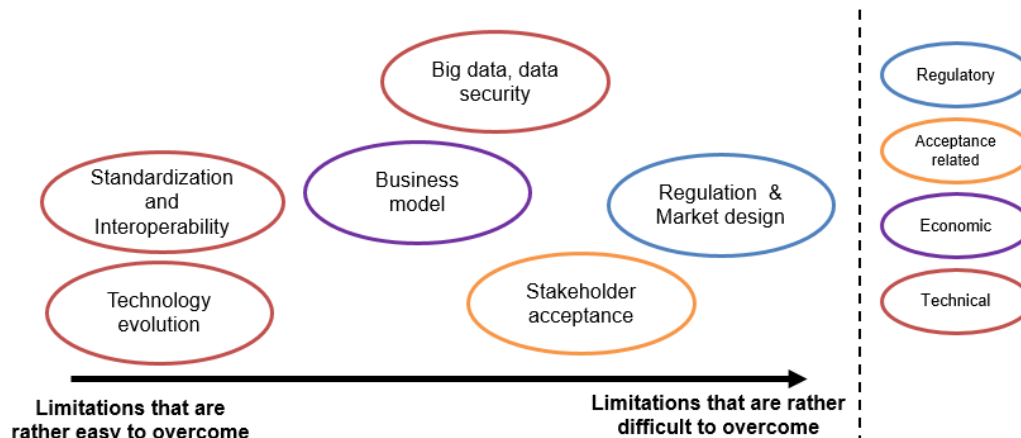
Big data, data security

Standardization and Interoperability

Business model

Regulation & Market design

Technology evolution

Stakeholder acceptance

Limitations that are rather easy to overcome

Limitations that are rather difficult to overcome

Regulatory

Acceptance related

Economic

Technical